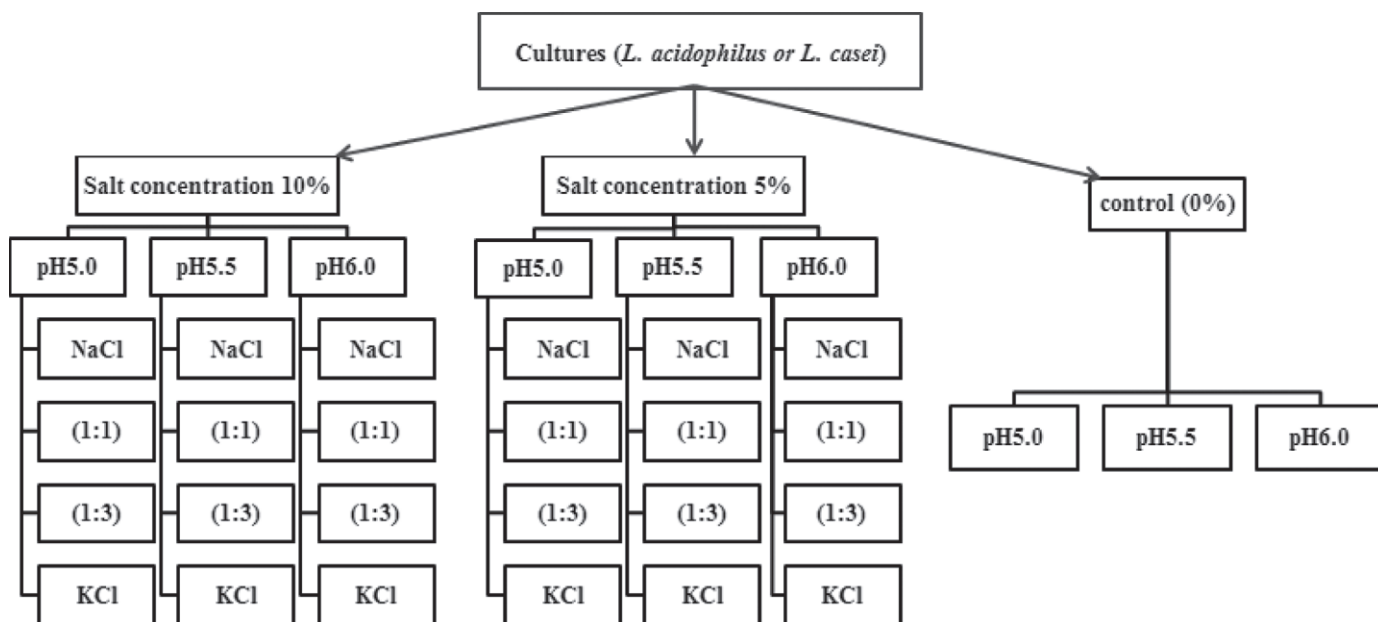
Cultures (*L. acidophilus or L. casei*)

Salt concentration 10%

pH5.0

NaCl

(1:1)

(1:3)

KCl

pH5.5

NaCl

(1:1)

(1:3)

KCl

pH6.0

NaCl

(1:1)

(1:3)

KCl

Salt concentration 5%

pH5.0

NaCl

(1:1)

(1:3)

KCl

pH5.5

NaCl

(1:1)

(1:3)

KCl

pH6.0

NaCl

(1:1)

(1:3)

KCl

control (0%)

pH5.0

pH5.5

pH6.0